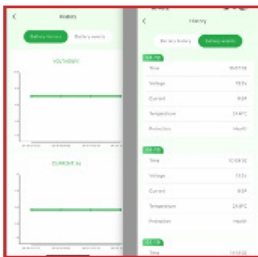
<
History

Battery history
Battery events

VOLTAGE(V)

CURRENT(A)

<
History

Battery history
Battery events

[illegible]

Time
19:47:18

Voltage
13.5V

Current
0.0A

Temperature
24.8°C

Protection
Health

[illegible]

Time
10:08:32

Voltage
13.2v

Current
0.0A

Temperature
24.8°C

Protection
Health

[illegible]

Time
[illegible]